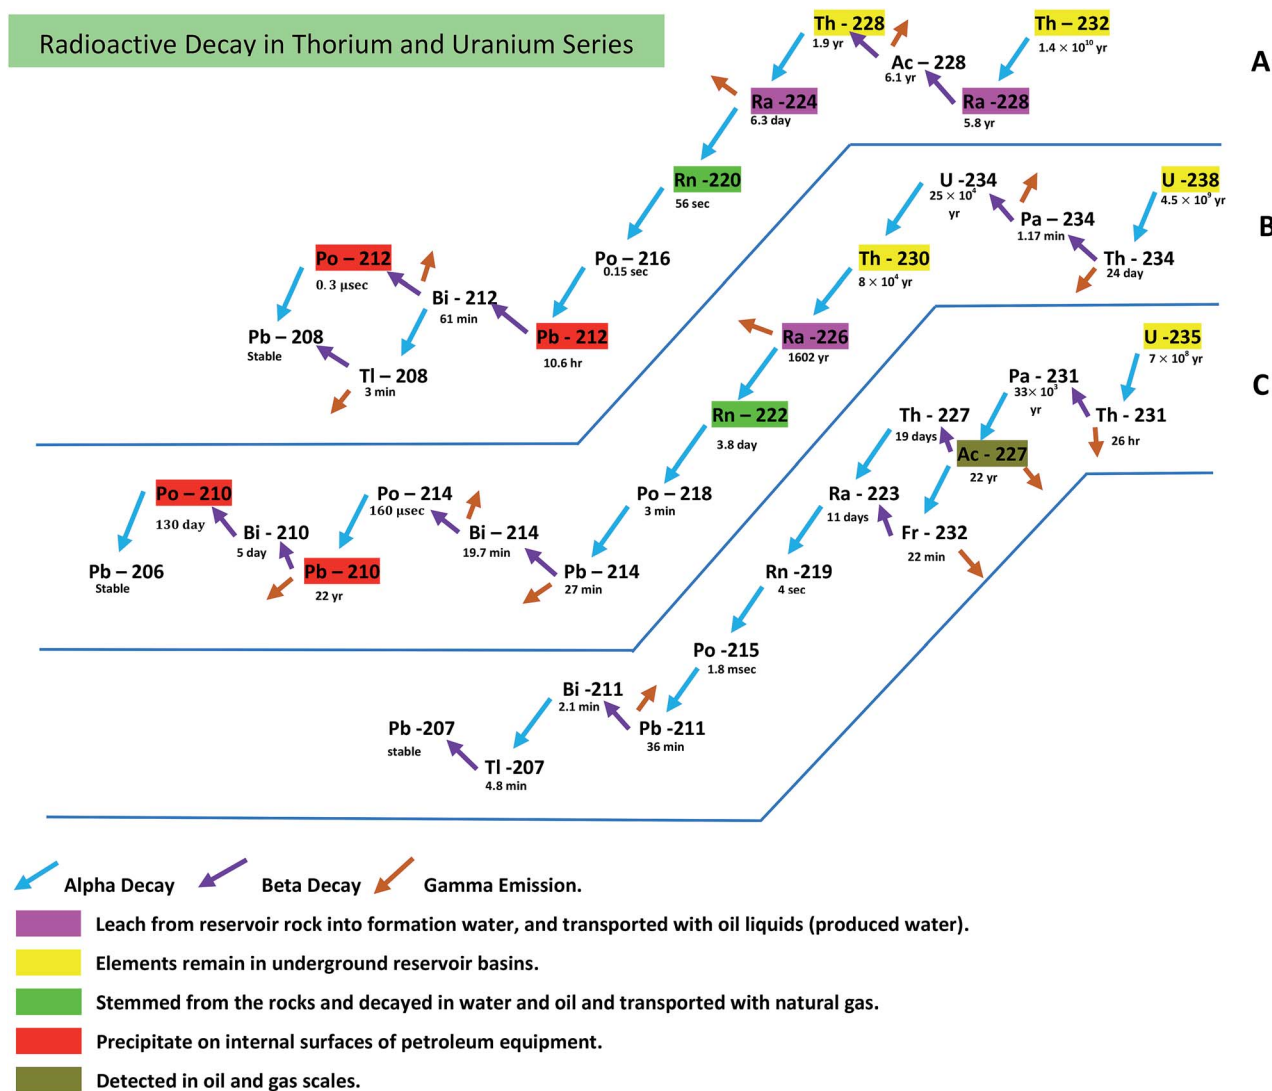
Radioactive Decay in Thorium and Uranium Series

A

Th - 228
1.9 yr

Th – 232
$1.4 \times 10^{10}$ yr

Ac – 228
6.1 yr

Ra -224
6.3 day

Ra -228
5.8 yr

Rn -220
56 sec

Po – 216
0.15 sec

Po – 212
0.3 μsec

Bi - 212
61 min

Pb – 208
Stable

Pb - 212
10.6 hr

Tl – 208
3 min

B

U -234
$25 \times 10^4$ yr

U -238
$4.5 \times 10^9$ yr

Pa – 234
1.17 min

Th - 230
$8 \times 10^4$ yr

Th - 234
24 day

Ra -226
1602 yr

Rn - 222
3.8 day

Po – 218
3 min

Po – 214
160 μsec

Bi – 214
19.7 min

Po – 210
130 day

Bi - 210
5 day

Pb – 214
27 min

Pb – 206
Stable

Pb – 210
22 yr

C

U -235
$7 \times 10^8$ yr

Pa - 231
$33 \times 10^3$ yr

Th - 227
19 days

Th - 231
26 hr

Ac - 227
22 yr

Ra - 223
11 days

Fr - 232
22 min

Rn -219
4 sec

Po -215
1.8 msec

Bi -211
2.1 min

Pb -207
stable

Pb -211
36 min

Tl -207
4.8 min

Alpha Decay Beta Decay Gamma Emission.

Leach from reservoir rock into formation water, and transported with oil liquids (produced water).

Elements remain in underground reservoir basins.

Stemmed from the rocks and decayed in water and oil and transported with natural gas.

Precipitate on internal surfaces of petroleum equipment.

Detected in oil and gas scales.